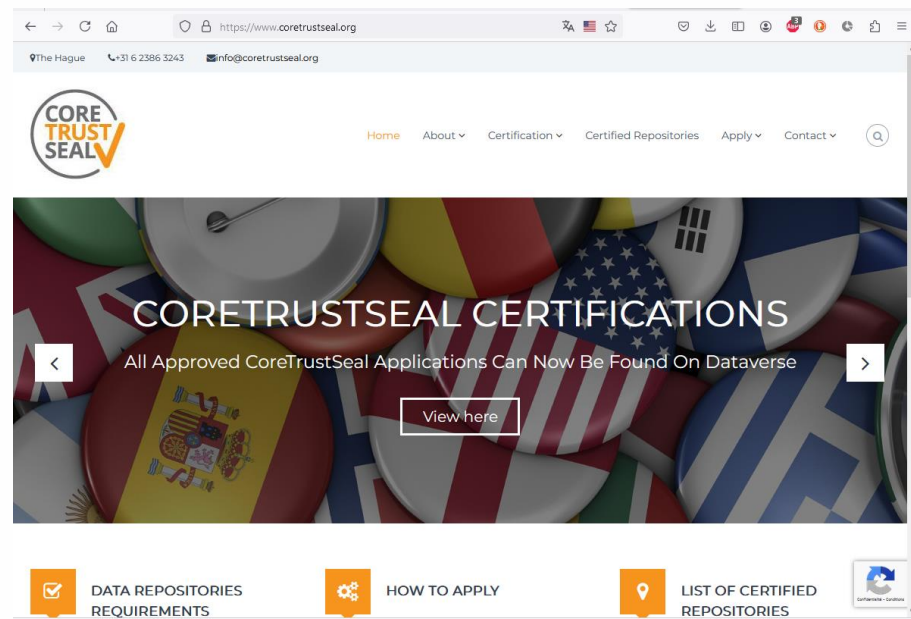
https://www.coretrustseal.org

The Hague +31 6 2386 3243 info@coretrustseal.org

CORE TRUST SEAL

Home About Certification Certified Repositories Apply Contact

CORETRUSTSEAL CERTIFICATIONS

All Approved CoreTrustSeal Applications Can Now Be Found On Dataverse

View here

DATA REPOSITORIES REQUIREMENTS

HOW TO APPLY

LIST OF CERTIFIED REPOSITORIES